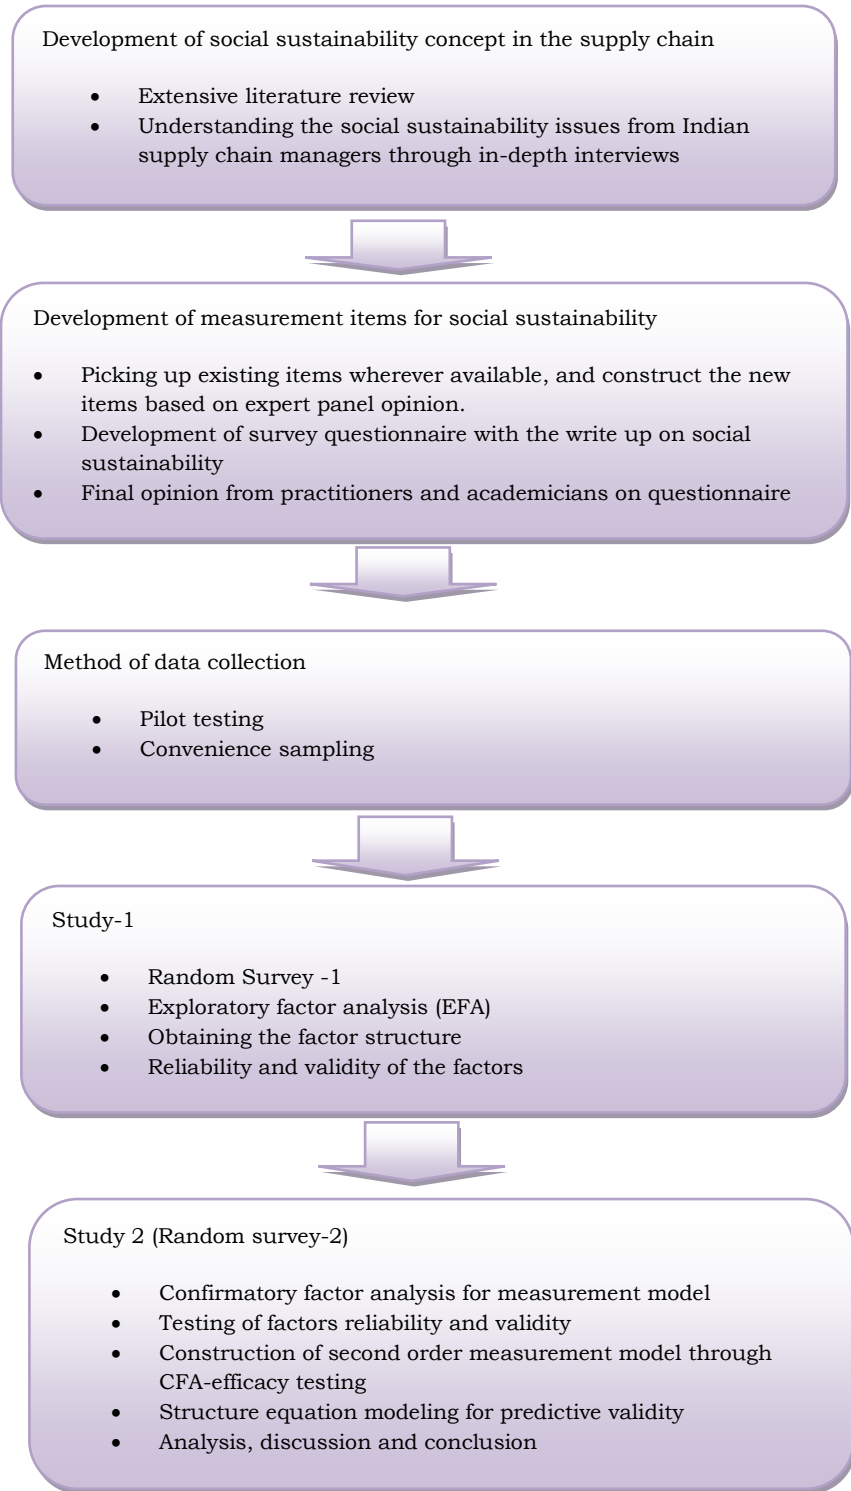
Development of social sustainability concept in the supply chain

- Extensive literature review
- Understanding the social sustainability issues from Indian supply chain managers through in-depth interviews

Development of measurement items for social sustainability

- Picking up existing items wherever available, and construct the new items based on expert panel opinion.
- Development of survey questionnaire with the write up on social sustainability
- Final opinion from practitioners and academicians on questionnaire

Method of data collection

- Pilot testing
- Convenience sampling

Study-1

- Random Survey -1
- Exploratory factor analysis (EFA)
- Obtaining the factor structure
- Reliability and validity of the factors

Study 2 (Random survey-2)

- Confirmatory factor analysis for measurement model
- Testing of factors reliability and validity
- Construction of second order measurement model through CFA-efficacy testing
- Structure equation modeling for predictive validity
- Analysis, discussion and conclusion